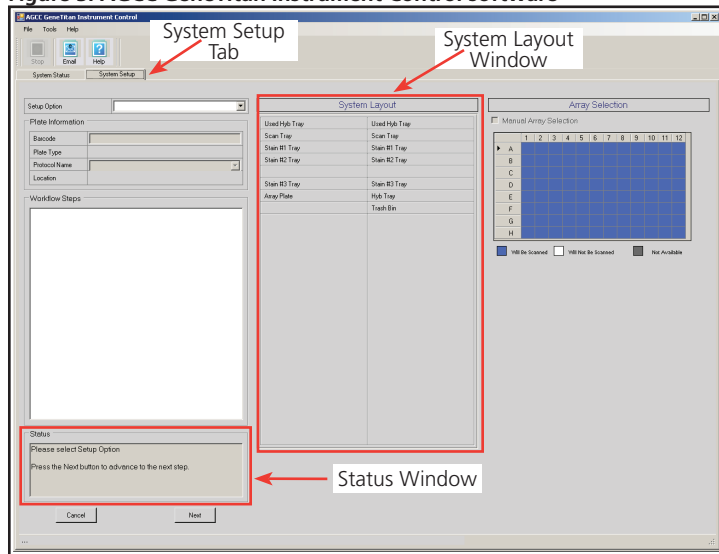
Figure 3. AGCC GeneTitan Instrument Control Software

AGCC GeneTitan Instrument Control

File Tools Help

Stop Email Help

System Setup Tab

System Layout Window

System Status System Setup

Setup Option

Plate Information

Barcode

Plate Type

Protocol Name

Location

Workflow Steps

System Layout

| | |
|---|---|
| Used Hyb Tray | Used Hyb Tray |
| Scan Tray | Scan Tray |
| Stain #1 Tray | Stain #1 Tray |
| Stain #2 Tray | Stain #2 Tray |
| | |
| Stain #3 Tray | Stain #3 Tray |
| Array Plate | Hyb Tray |
| | Trash Bin |

Array Selection

Manual Array Selection

| | 1 | 2 | 3 | 4 | 5 | 6 | 7 | 8 | 9 | 10 | 11 | 12 |
|---|---|---|---|---|---|---|---|---|---|---|---|---|
| A | | | | | | | | | | | | |
| B | | | | | | | | | | | | |
| C | | | | | | | | | | | | |
| D | | | | | | | | | | | | |
| E | | | | | | | | | | | | |
| F | | | | | | | | | | | | |
| G | | | | | | | | | | | | |
| H | | | | | | | | | | | | |

Will Be Scanned Will Not Be Scanned Not Available

Status

Please select Setup Option

Press the Next button to advance to the next step.

Status Window

Cancel Next